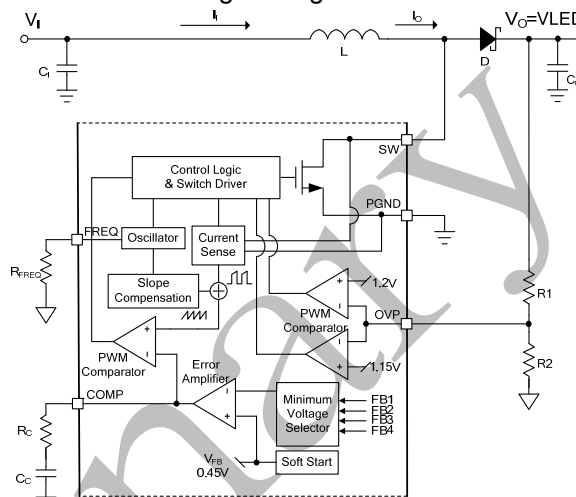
$V_I$
$I_I$
$I_O$
$V_O$=VLED
$C_I$
L
D
$C_O$
SW
Control Logic & Switch Driver
PGND
FREQ
Oscillator
Current Sense
$R_{FREQ}$
Slope Compensation
1.2V
PWM Comparator
R1
OVP
PWM Comparator
1.15V
R2
Error Amplifier
COMP
Minimum Voltage Selector
FB1
FB2
FB3
FB4
$R_C$
$V_{FB}$
0.45V
Soft Start
$C_C$